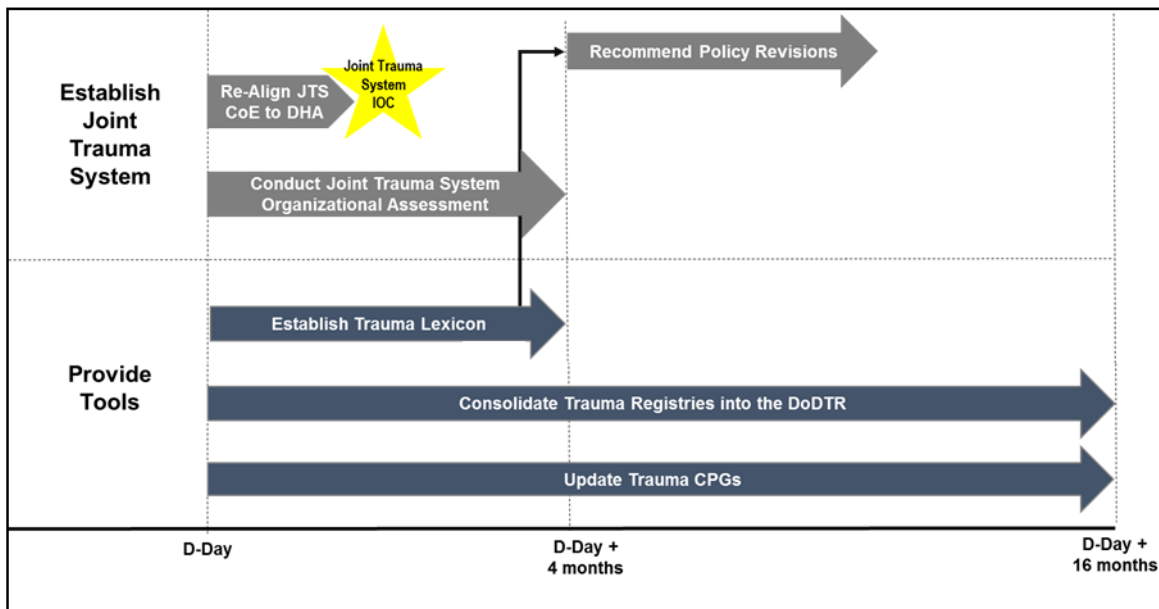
Establish Joint Trauma System

Re-Align JTS CoE to DHA

Joint Trauma System IOC

Recommend Policy Revisions

Conduct Joint Trauma System Organizational Assessment

Provide Tools

Establish Trauma Lexicon

Consolidate Trauma Registries into the DoDTR

Update Trauma CPGs

D-Day

D-Day + 4 months

D-Day + 16 months